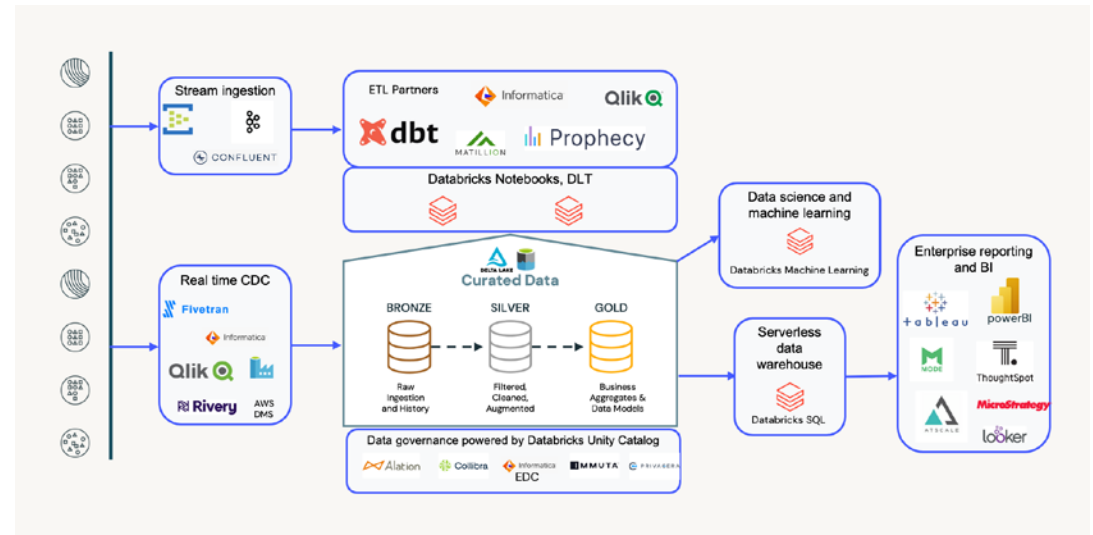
Stream ingestion

CONFLUENT

ETL Partners

Informatica

Qlik

dbt

MATILLION

Prophecy

Databricks Notebooks, DLT

Data science and machine learning

Databricks Machine Learning

DELTA LAKE

Curated Data

BRONZE

SILVER

GOLD

Raw Ingestion and History

Filtered, Cleaned, Augmented

Business Aggregates & Data Models

Real time CDC

Fivetran

Informatica

Qlik

Rivery

AWS DMS

Serverless data warehouse

Databricks SQL

Enterprise reporting and BI

tableau

powerBI

MODE

ThoughtSpot

ATSCALE

MicroStrategy

looker

Data governance powered by Databricks Unity Catalog

Alation

Collibra

Informatica EDC

IMMUTA

PRIVACERA